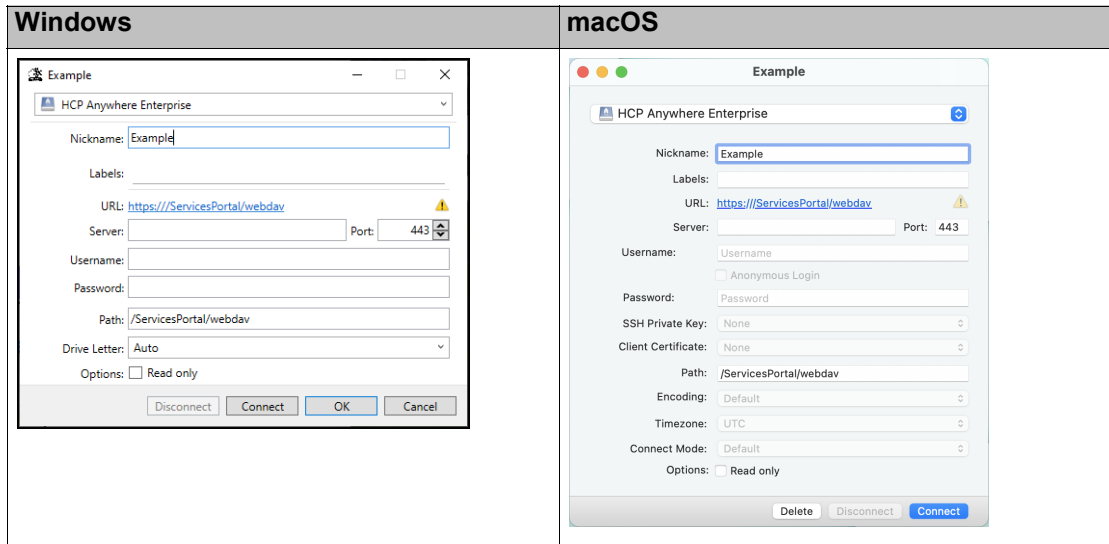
| Windows | macOS |
|---|---|
| Example<br>HCP Anywhere Enterprise<br>Nickname: Example<br>Labels:<br>URL: https:///ServicesPortal/webdav<br>Server: Port: 443<br>Username:<br>Password:<br>Path: /ServicesPortal/webdav<br>Drive Letter: Auto<br>Options: Read only<br>Disconnect Connect OK Cancel | Example<br>HCP Anywhere Enterprise<br>Nickname: Example<br>Labels:<br>URL: https:///ServicesPortal/webdav<br>Server: Port: 443<br>Username: Username<br>Anonymous Login<br>Password: Password<br>SSH Private Key: None<br>Client Certificate: None<br>Path: /ServicesPortal/webdav<br>Encoding: Default<br>Timezone: UTC<br>Connect Mode: Default<br>Options: Read only<br>Delete Disconnect Connect |